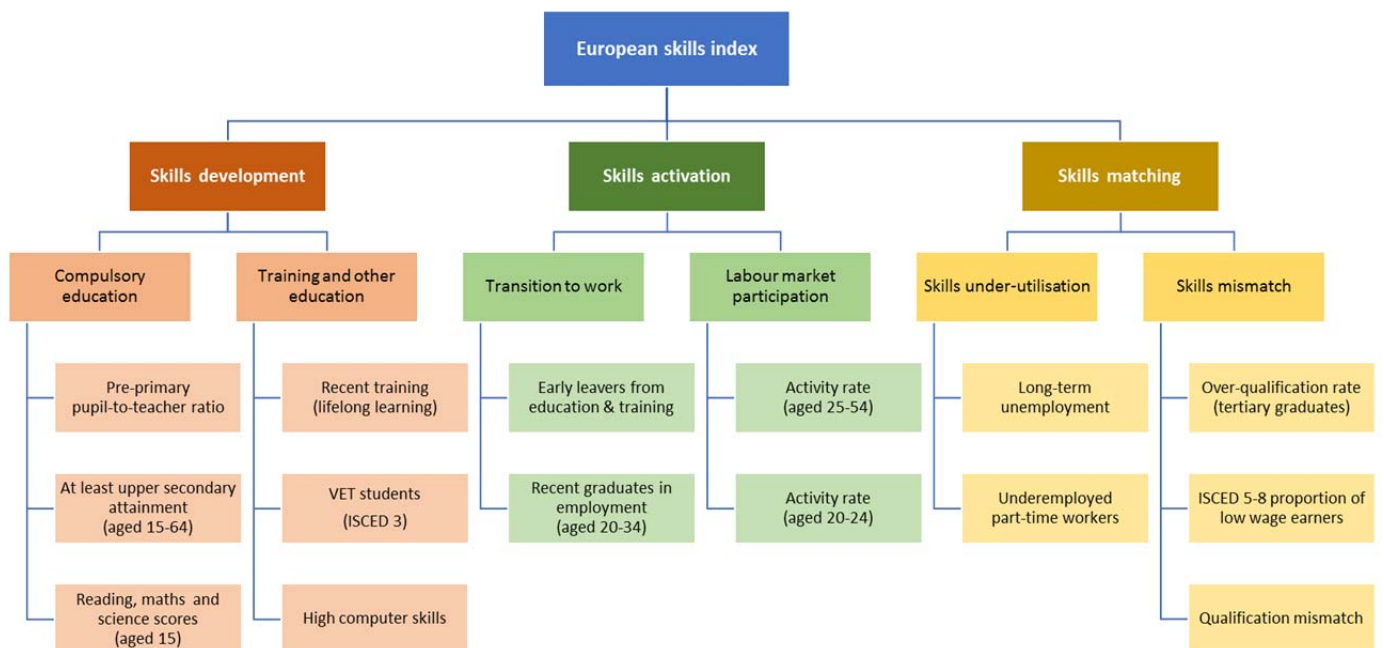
European skills index

Skills development

Compulsory education

Pre-primary pupil-to-teacher ratio

At least upper secondary attainment (aged 15-64)

Reading, maths and science scores (aged 15)

Training and other education

Recent training (lifelong learning)

VET students (ISCED 3)

High computer skills

Skills activation

Transition to work

Early leavers from education & training

Recent graduates in employment (aged 20-34)

Labour market participation

Activity rate (aged 25-54)

Activity rate (aged 20-24)

Skills matching

Skills under-utilisation

Long-term unemployment

Underemployed part-time workers

Skills mismatch

Over-qualification rate (tertiary graduates)

ISCED 5-8 proportion of low wage earners

Qualification mismatch